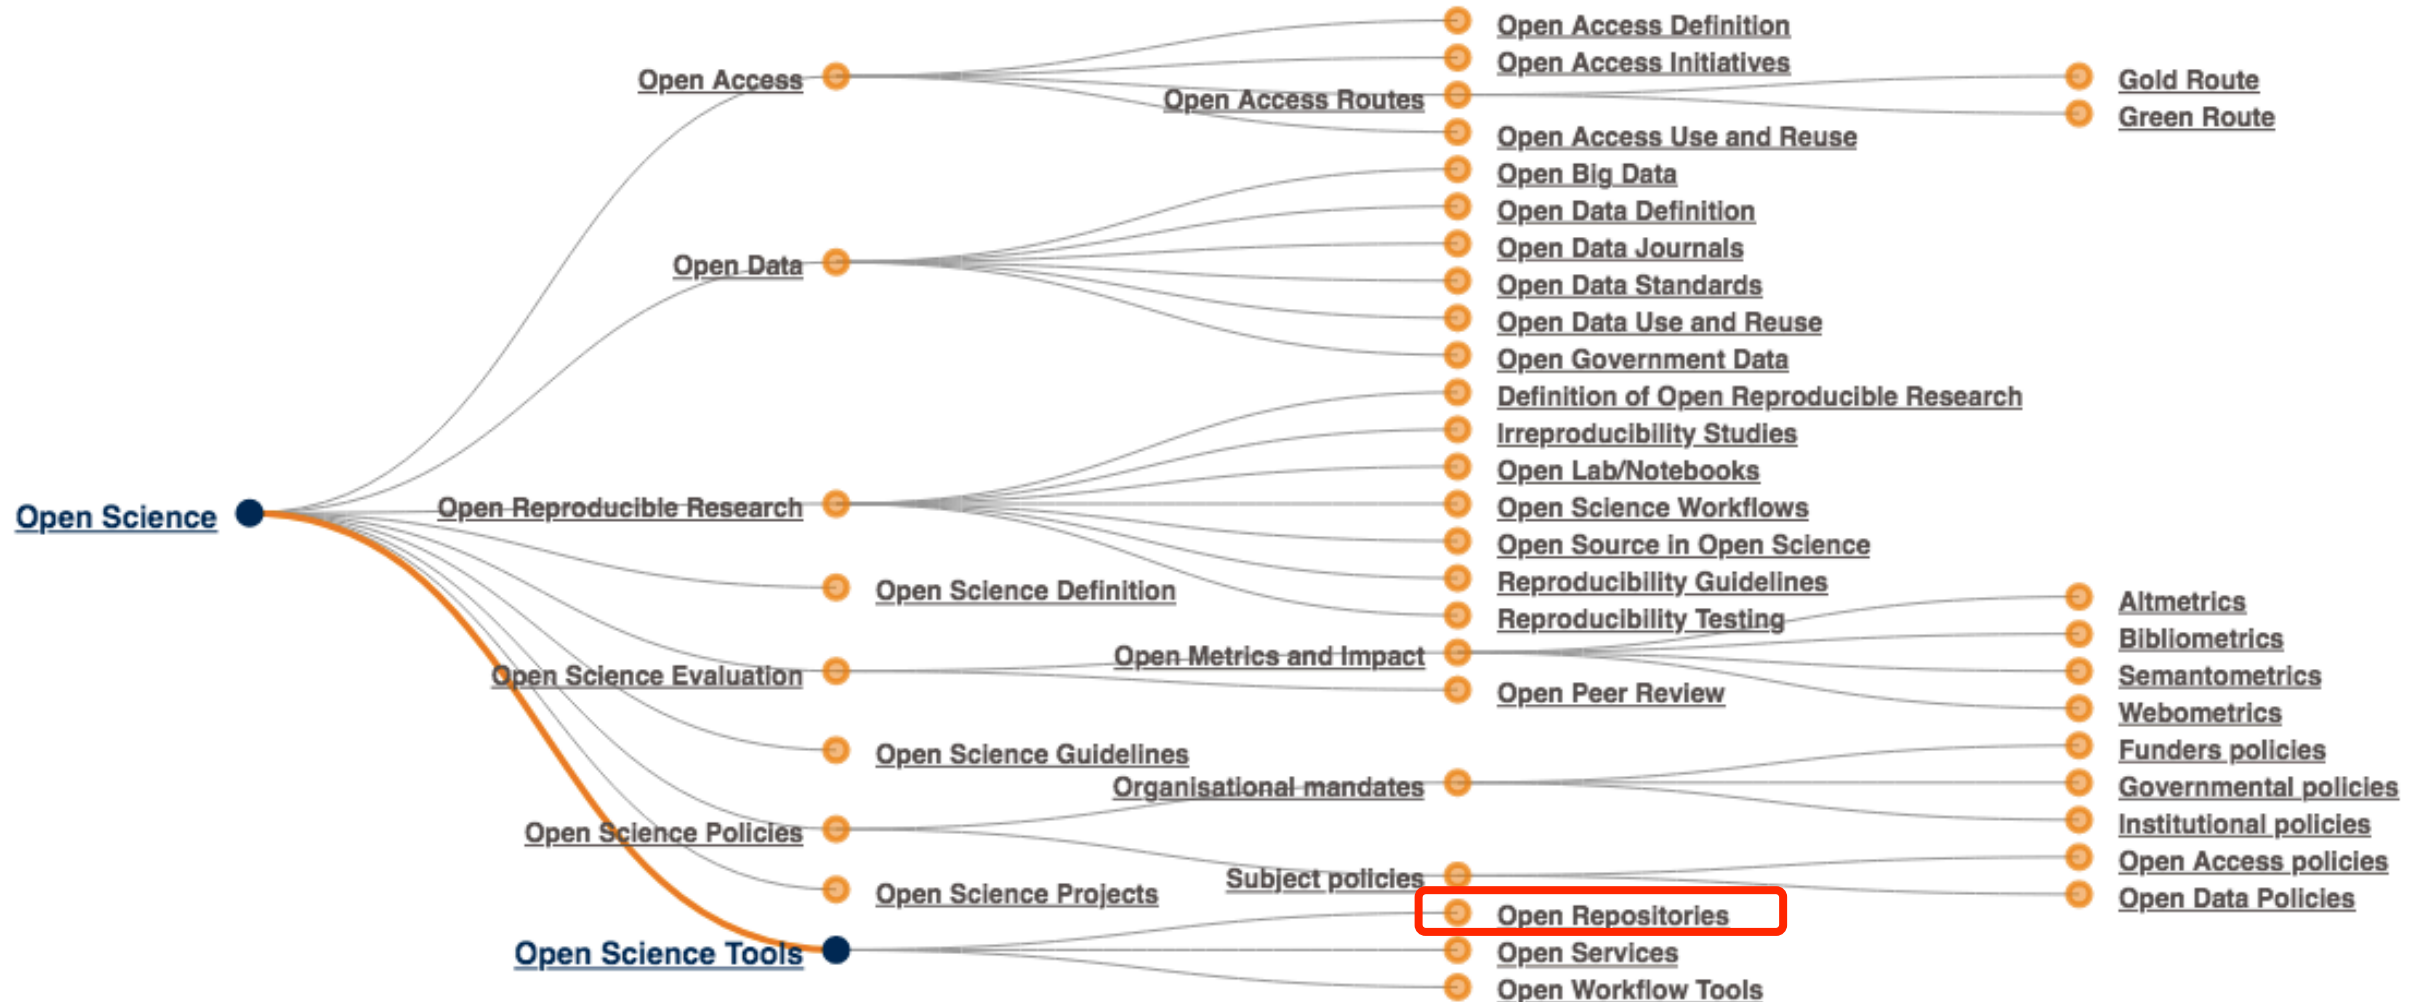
Open Science

Open Access
Open Access Definition
Open Access Initiatives
Open Access Routes
Gold Route
Green Route
Open Access Use and Reuse

Open Data
Open Big Data
Open Data Definition
Open Data Journals
Open Data Standards
Open Data Use and Reuse
Open Government Data

Open Reproducible Research
Definition of Open Reproducible Research
Irreproducibility Studies
Open Lab/Notebooks
Open Science Workflows
Open Source in Open Science
Reproducibility Guidelines
Reproducibility Testing

Open Science Definition

Open Science Evaluation
Open Metrics and Impact
Altmetrics
Bibliometrics
Semantometrics
Webometrics
Open Peer Review

Open Science Guidelines

Open Science Policies
Organisational mandates
Funders policies
Governmental policies
Institutional policies
Subject policies
Open Access policies
Open Data Policies

Open Science Projects

Open Science Tools
Open Repositories
Open Services
Open Workflow Tools